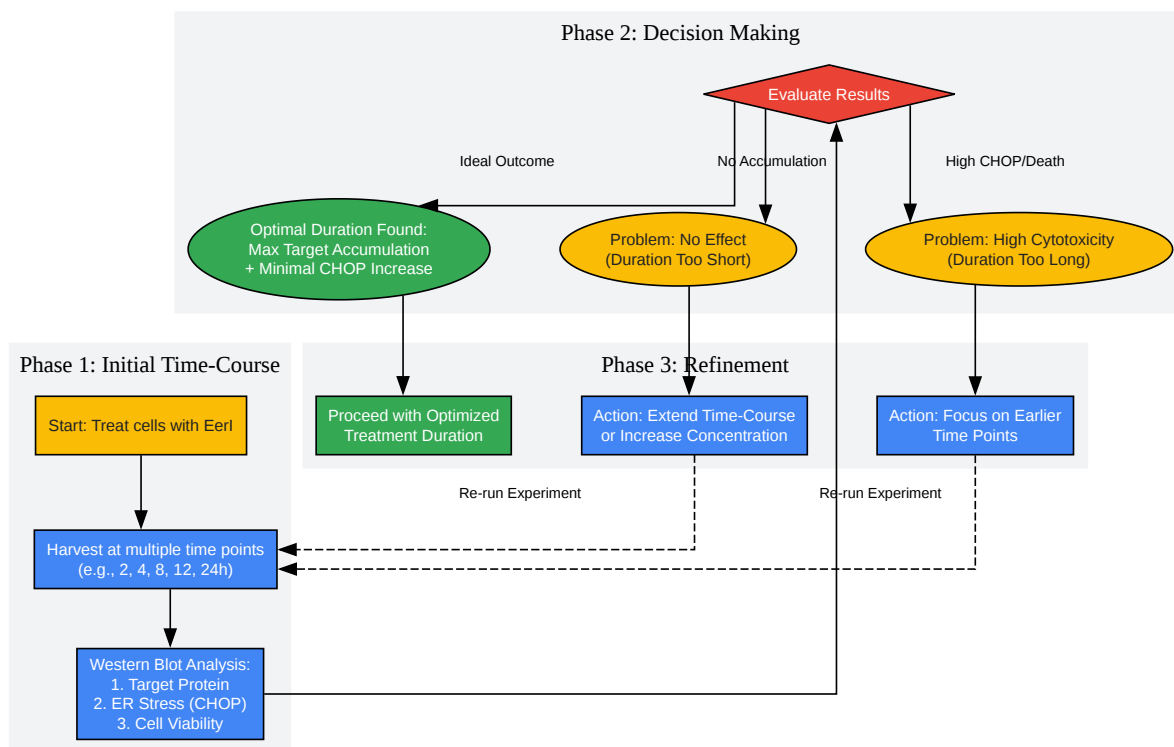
Phase 2: Decision Making

Evaluate Results

Ideal Outcome

No Accumulation

High CHOP/Death

Optimal Duration Found:
Max Target Accumulation
+ Minimal CHOP Increase

Problem: No Effect
(Duration Too Short)

Problem: High Cytotoxicity
(Duration Too Long)

Phase 1: Initial Time-Course

Phase 3: Refinement

Start: Treat cells with EerI

Proceed with Optimized
Treatment Duration

Action: Extend Time-Course
or Increase Concentration

Action: Focus on Earlier
Time Points

Re-run Experiment

Re-run Experiment

Harvest at multiple time points
(e.g., 2, 4, 8, 12, 24h)

Western Blot Analysis:
1. Target Protein
2. ER Stress (CHOP)
3. Cell Viability